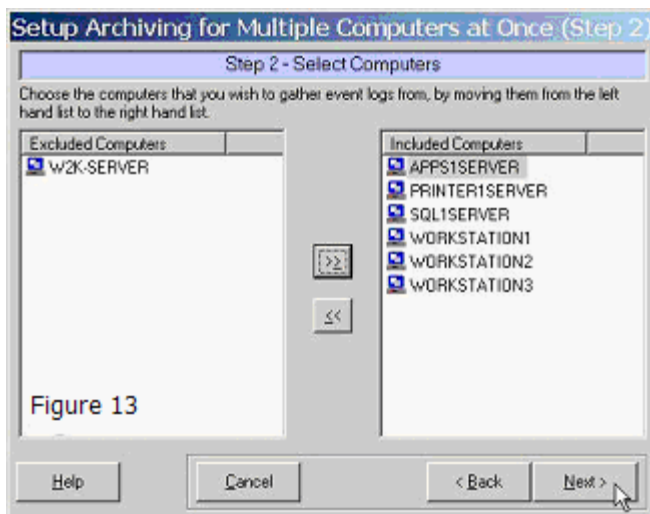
Setup Archiving for Multiple Computers at Once (Step 2)

Step 2 - Select Computers

Choose the computers that you wish to gather event logs from, by moving them from the left hand list to the right hand list.

Excluded Computers
W2K-SERVER

Figure 13

>>
<<

Included Computers
APPS1SERVER
PRINTER1SERVER
SQL1SERVER
WORKSTATION1
WORKSTATION2
WORKSTATION3

Help
Cancel
< Back
Next >